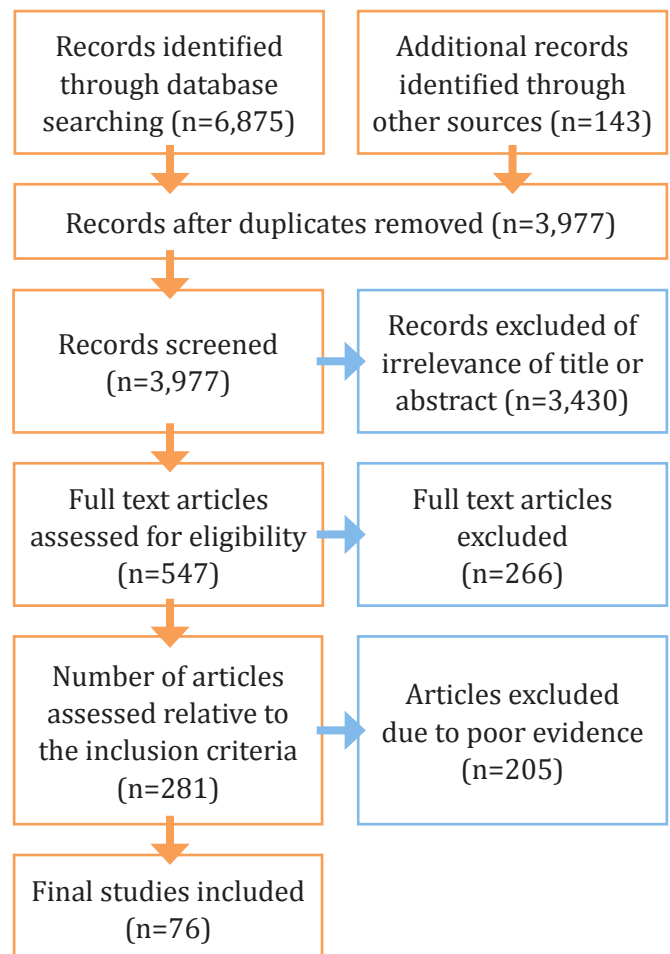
Records identified through database searching (n=6,875)

Additional records identified through other sources (n=143)

Records after duplicates removed (n=3,977)

Records screened (n=3,977)

Records excluded of irrelevance of title or abstract (n=3,430)

Full text articles assessed for eligibility (n=547)

Full text articles excluded (n=266)

Number of articles assessed relative to the inclusion criteria (n=281)

Articles excluded due to poor evidence (n=205)

Final studies included (n=76)